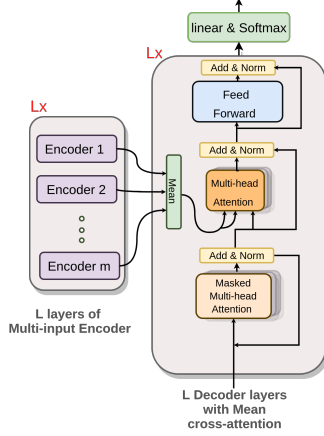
linear & Softmax

Lx

Add & Norm

Feed Forward

Add & Norm

Multi-head Attention

Add & Norm

Masked Multi-head Attention

Lx

Encoder 1

Encoder 2

Encoder m

Mean

L layers of Multi-input Encoder

L Decoder layers with Mean cross-attention